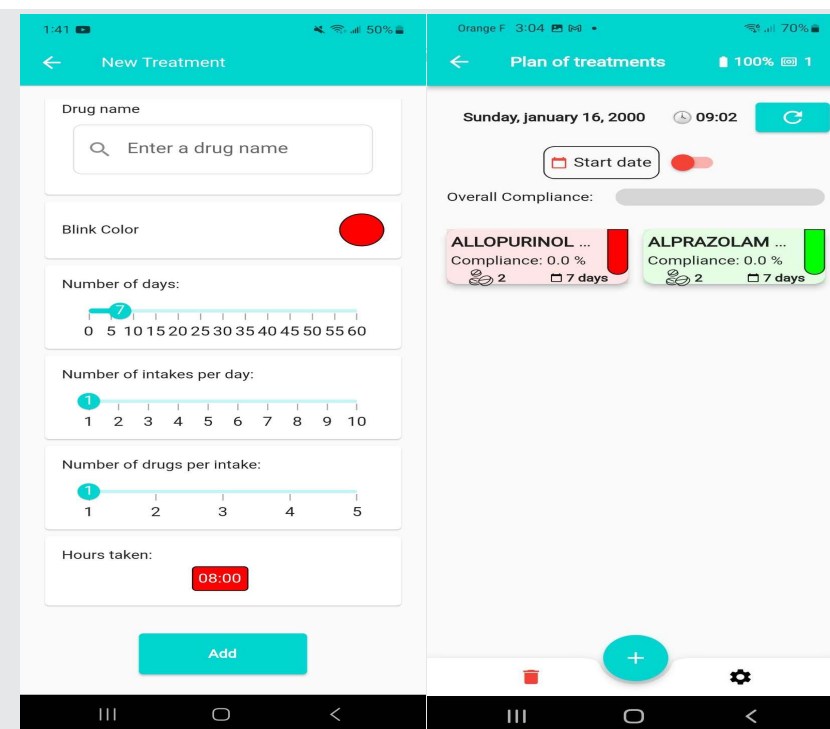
1:41 50%

New Treatment

Drug name

Enter a drug name

Blink Color

Number of days:

7

0 5 10 15 20 25 30 35 40 45 50 55 60

Number of intakes per day:

1

1 2 3 4 5 6 7 8 9 10

Number of drugs per intake:

1

1 2 3 4 5

Hours taken:

08:00

Add

Orange F 3:04 70%

Plan of treatments 100% 1

Sunday, january 16, 2000 09:02

Start date

Overall Compliance:

ALLOPURINOL ...
Compliance: 0.0 %
2 7 days

ALPRAZOLAM ...
Compliance: 0.0 %
2 7 days

+